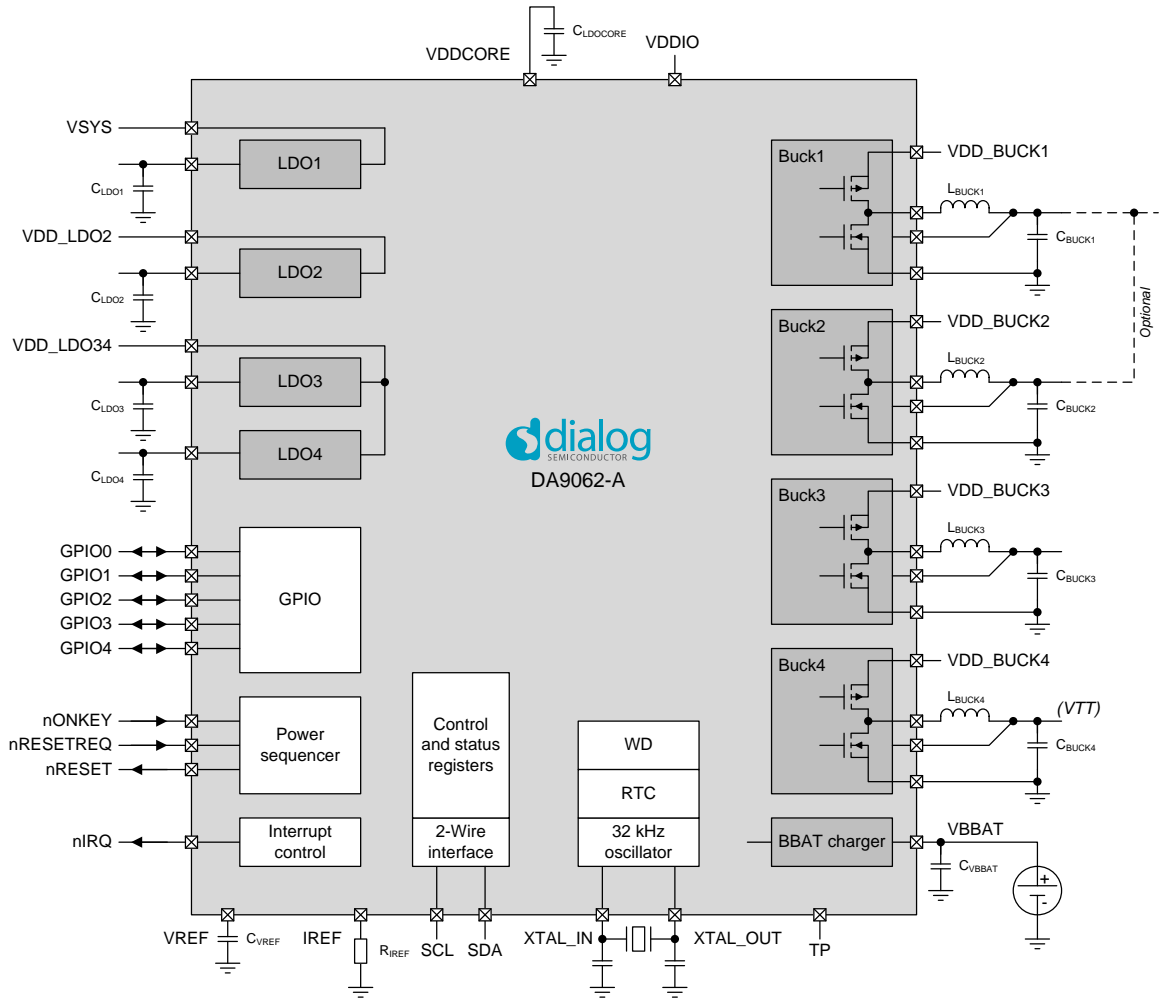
$C_{LDOCORE}$

VDDCORE

VDDIO

VSYS

LDO1

$C_{LDO1}$

VDD_LDO2

LDO2

$C_{LDO2}$

VDD_LDO34

LDO3

$C_{LDO3}$

LDO4

$C_{LDO4}$

dialog
SEMICONDUCTOR

DA9062-A

GPIO0
GPIO1
GPIO2
GPIO3
GPIO4

GPIO

nONKEY
nRESETREQ
nRESET

Power sequencer

nIRQ

Interrupt control

Control and status registers

2-Wire interface

WD

RTC

32 kHz oscillator

Buck1

VDD_BUCK1

$L_{BUCK1}$

$C_{BUCK1}$

Optional

Buck2

VDD_BUCK2

$L_{BUCK2}$

$C_{BUCK2}$

Buck3

VDD_BUCK3

$L_{BUCK3}$

$C_{BUCK3}$

Buck4

VDD_BUCK4

$L_{BUCK4}$

(VTT)

$C_{BUCK4}$

BBAT charger

VBBAT

$C_{VBBAT}$

+
-

VREF

$C_{VREF}$

IREF

$R_{IREF}$

SCL

SDA

XTAL_IN

XTAL_OUT

TP